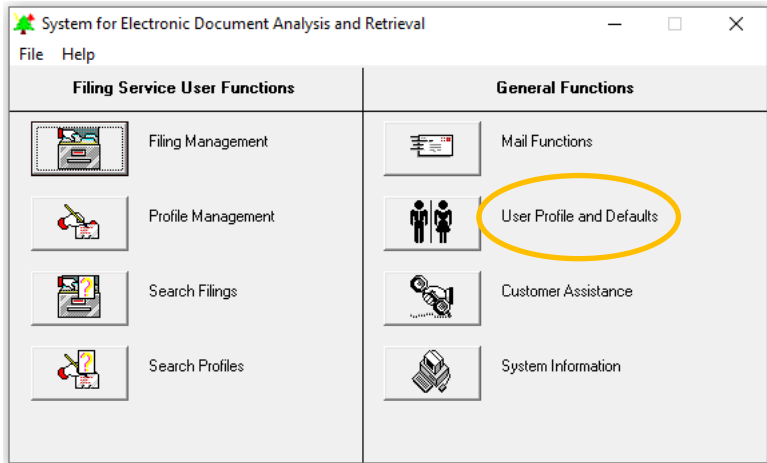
System for Electronic Document Analysis and Retrieval

File Help

Filing Service User Functions

Filing Management

Profile Management

Search Filings

Search Profiles

General Functions

Mail Functions

User Profile and Defaults

Customer Assistance

System Information